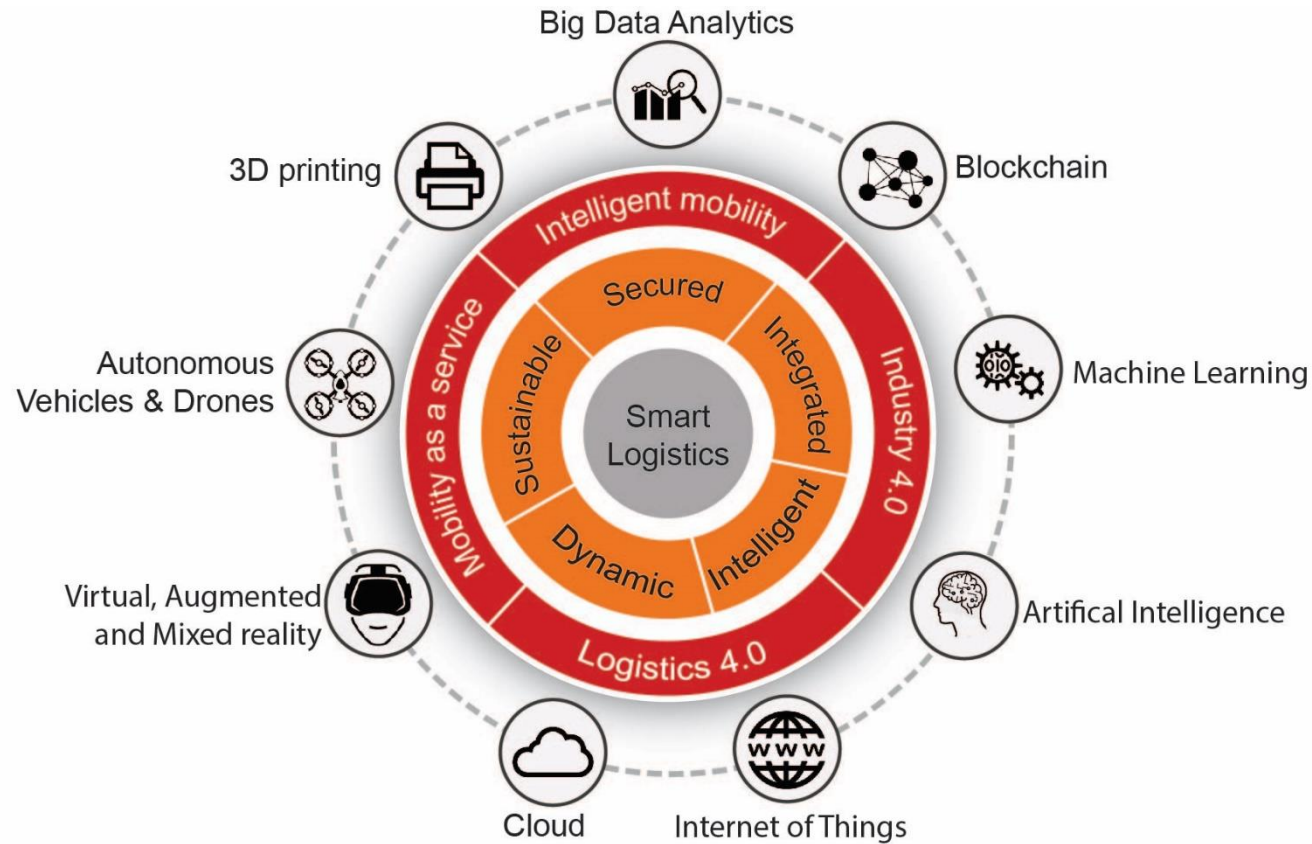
Big Data Analytics

3D printing

Blockchain

Intelligent mobility

Secured

Mobility as a service

Integrated

Industry 4.0

Machine Learning

Autonomous Vehicles & Drones

Sustainable

Smart Logistics

Dynamic

Intelligent

Logistics 4.0

Virtual, Augmented and Mixed reality

Artifical Intelligence

www

Cloud

Internet of Things